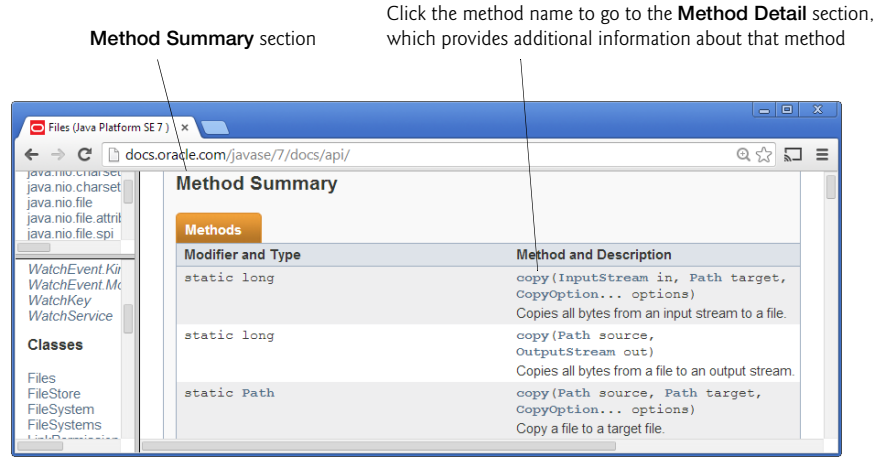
**Method Summary** section

Click the method name to go to the **Method Detail** section, which provides additional information about that method

Files (Java Platform SE 7 ) ×

docs.oracle.com/javase/7/docs/api/

java.nio.charset
java.nio.charset
java.nio.file
java.nio.file.attrib
java.nio.file.spi

WatchEvent.Kir
WatchEvent.Mc
WatchKey
WatchService

Classes

Files
FileStore
FileSystem
FileSystems

Method Summary

Methods

| Modifier and Type | Method and Description |
|---|---|
| static long | copy(InputStream in, Path target, CopyOption... options) Copies all bytes from an input stream to a file. |
| static long | copy(Path source, OutputStream out) Copies all bytes from a file to an output stream. |
| static Path | copy(Path source, Path target, CopyOption... options) Copy a file to a target file. |